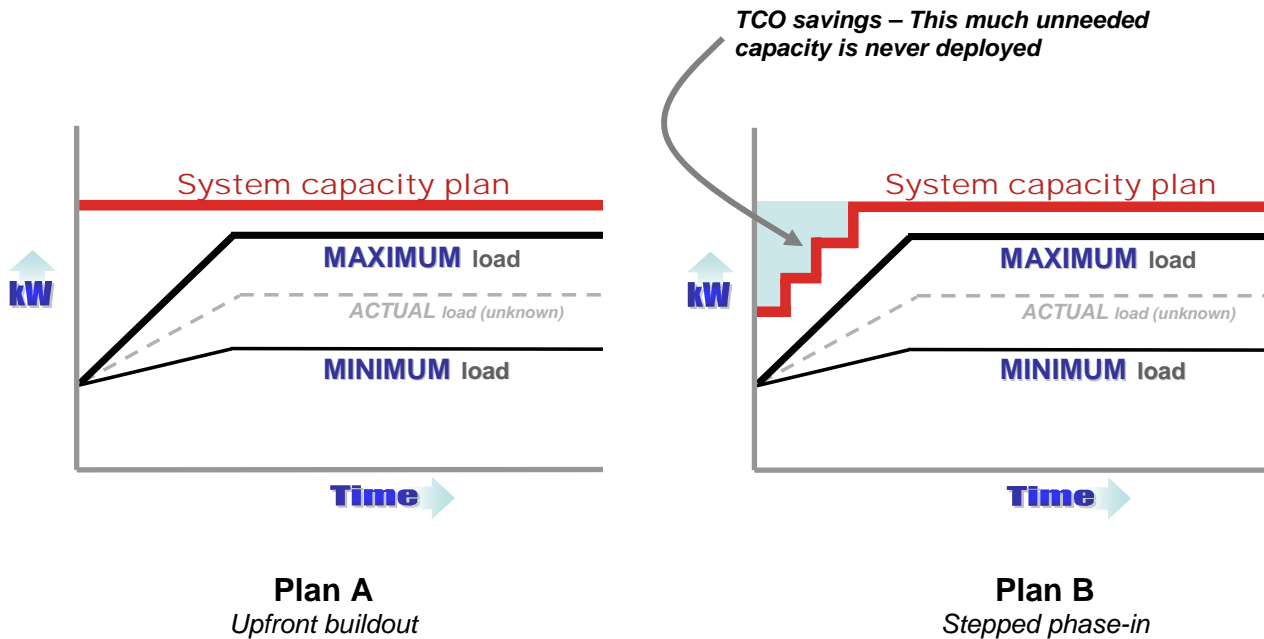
TCO savings – This much unneeded capacity is never deployed

System capacity plan

kW

MAXIMUM load

ACTUAL load (unknown)

MINIMUM load

Time

Plan A
Upfront buildout

System capacity plan

kW

MAXIMUM load

ACTUAL load (unknown)

MINIMUM load

Time

Plan B
Stepped phase-in